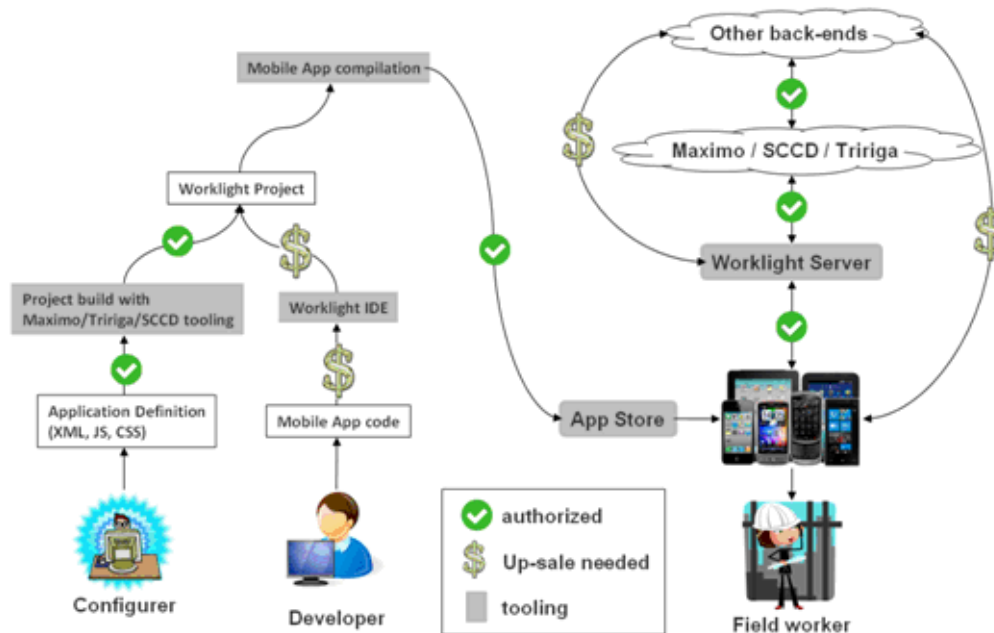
Mobile App compilation

Other back-ends

$

Maximo / SCCD / Tririga

Worklight Project

$

Worklight Server

$

Project build with Maximo/Tririga/SCCD tooling

Worklight IDE

$

Application Definition (XML, JS, CSS)

Mobile App code

App Store

Configurer

Developer

authorized

$ Up-sale needed

tooling

Field worker